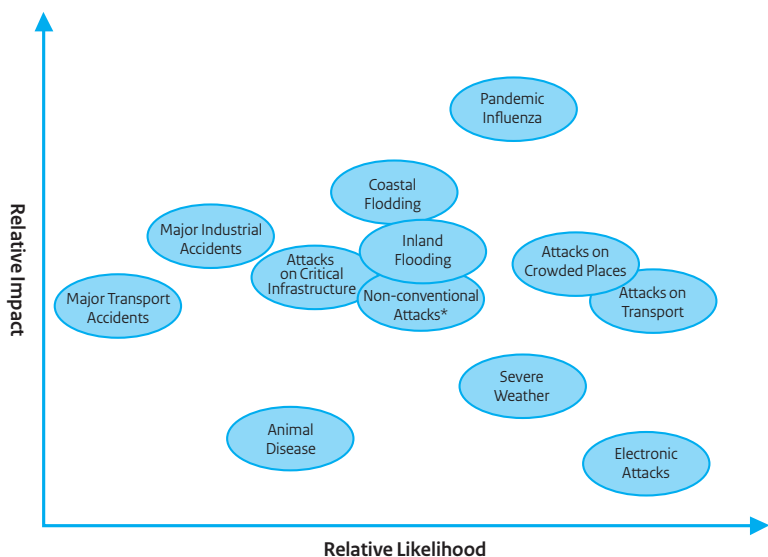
Relative Impact

Pandemic Influenza

Coastal Flooding

Major Industrial Accidents

Attacks on Critical Infrastructure

Inland Flooding

Attacks on Crowded Places

Major Transport Accidents

Non-conventional Attacks*

Attacks on Transport

Severe Weather

Animal Disease

Electronic Attacks

Relative Likelihood